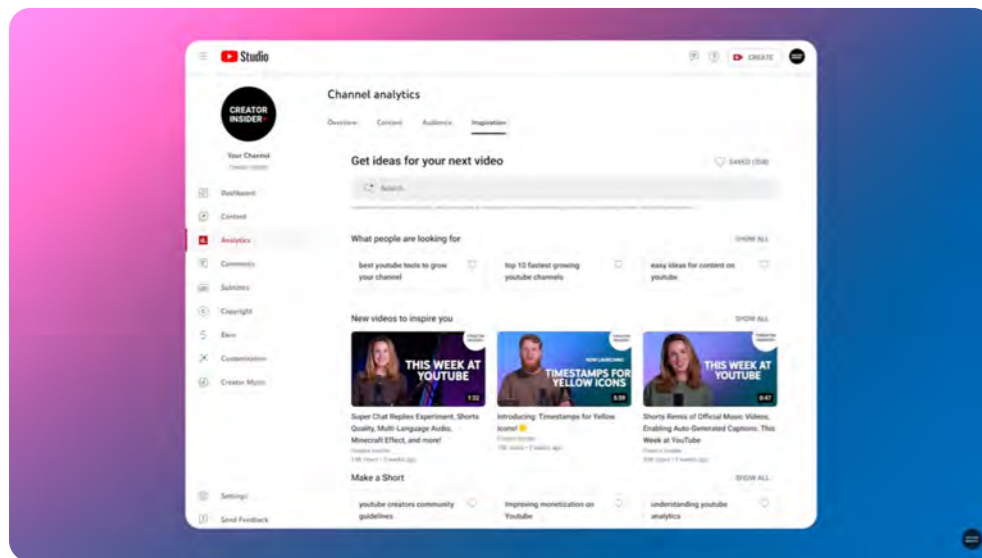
Studio

CREATE

CREATOR INSIDER

Your Channel

Dashboard

Content

Analytics

Comments

Subtitles

Copyright

Earn

Customization

Creator Music

Settings

Send Feedback

Channel analytics

Overview Content Audience Inspiration

Get ideas for your next video

SAVED (0/8)

Search

What people are looking for

SHOW ALL

best youtube tools to grow your channel

top 10 fastest growing youtube channels

easy ideas for content on youtube

New videos to inspire you

SHOW ALL

THIS WEEK AT YOUTUBE

1:32

Super Chat Replies Experiment, Shorts Quality, Multi-Language Audio, Minecraft Effect, and more!

NOW LAUNCHING

TIMESTAMPS FOR YELLOW ICONS

5:59

Introducing: Timestamps for Yellow Icons!

THIS WEEK AT YOUTUBE

6:47

Shorts Remix of Official Music Videos, Enabling Auto-Generated Captions, This Week at YouTube

Make a Short

SHOW ALL

youtube creators community guidelines

improving monetization on Youtube

understanding youtube analytics